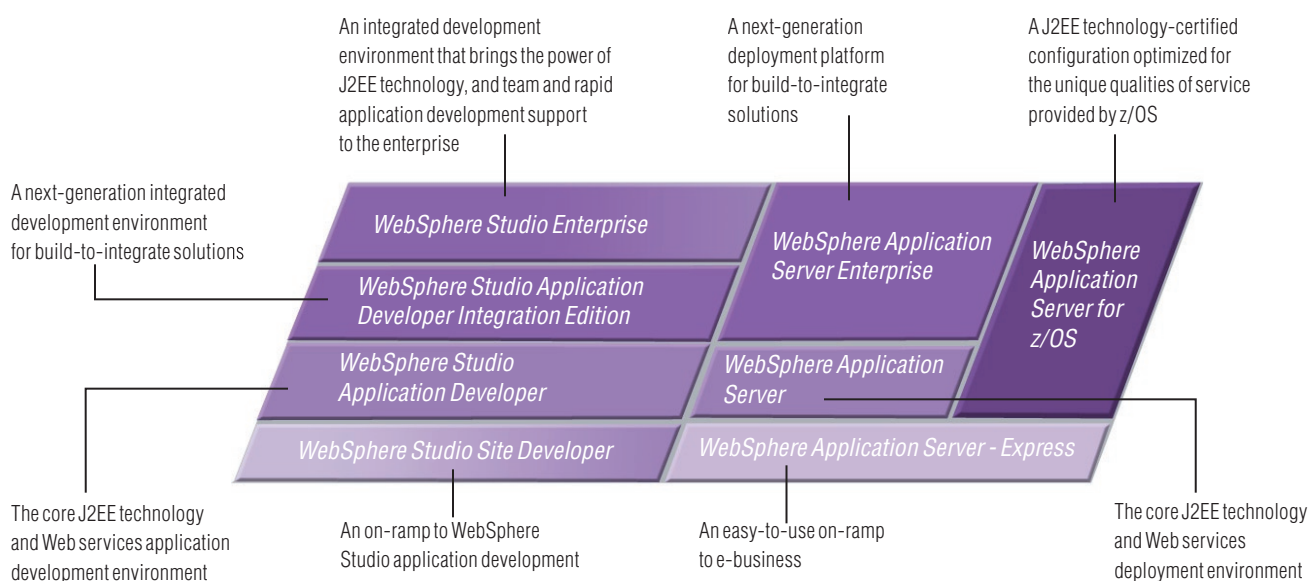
An integrated development environment that brings the power of J2EE technology, and team and rapid application development support to the enterprise

A next-generation deployment platform for build-to-integrate solutions

A J2EE technology-certified configuration optimized for the unique qualities of service provided by z/OS

A next-generation integrated development environment for build-to-integrate solutions

WebSphere Studio Enterprise

WebSphere Application Server Enterprise

WebSphere Application Server for z/OS

WebSphere Studio Application Developer Integration Edition

WebSphere Studio Application Developer

WebSphere Application Server

WebSphere Studio Site Developer

WebSphere Application Server - Express

The core J2EE technology and Web services application development environment

An on-ramp to WebSphere Studio application development

An easy-to-use on-ramp to e-business

The core J2EE technology and Web services deployment environment